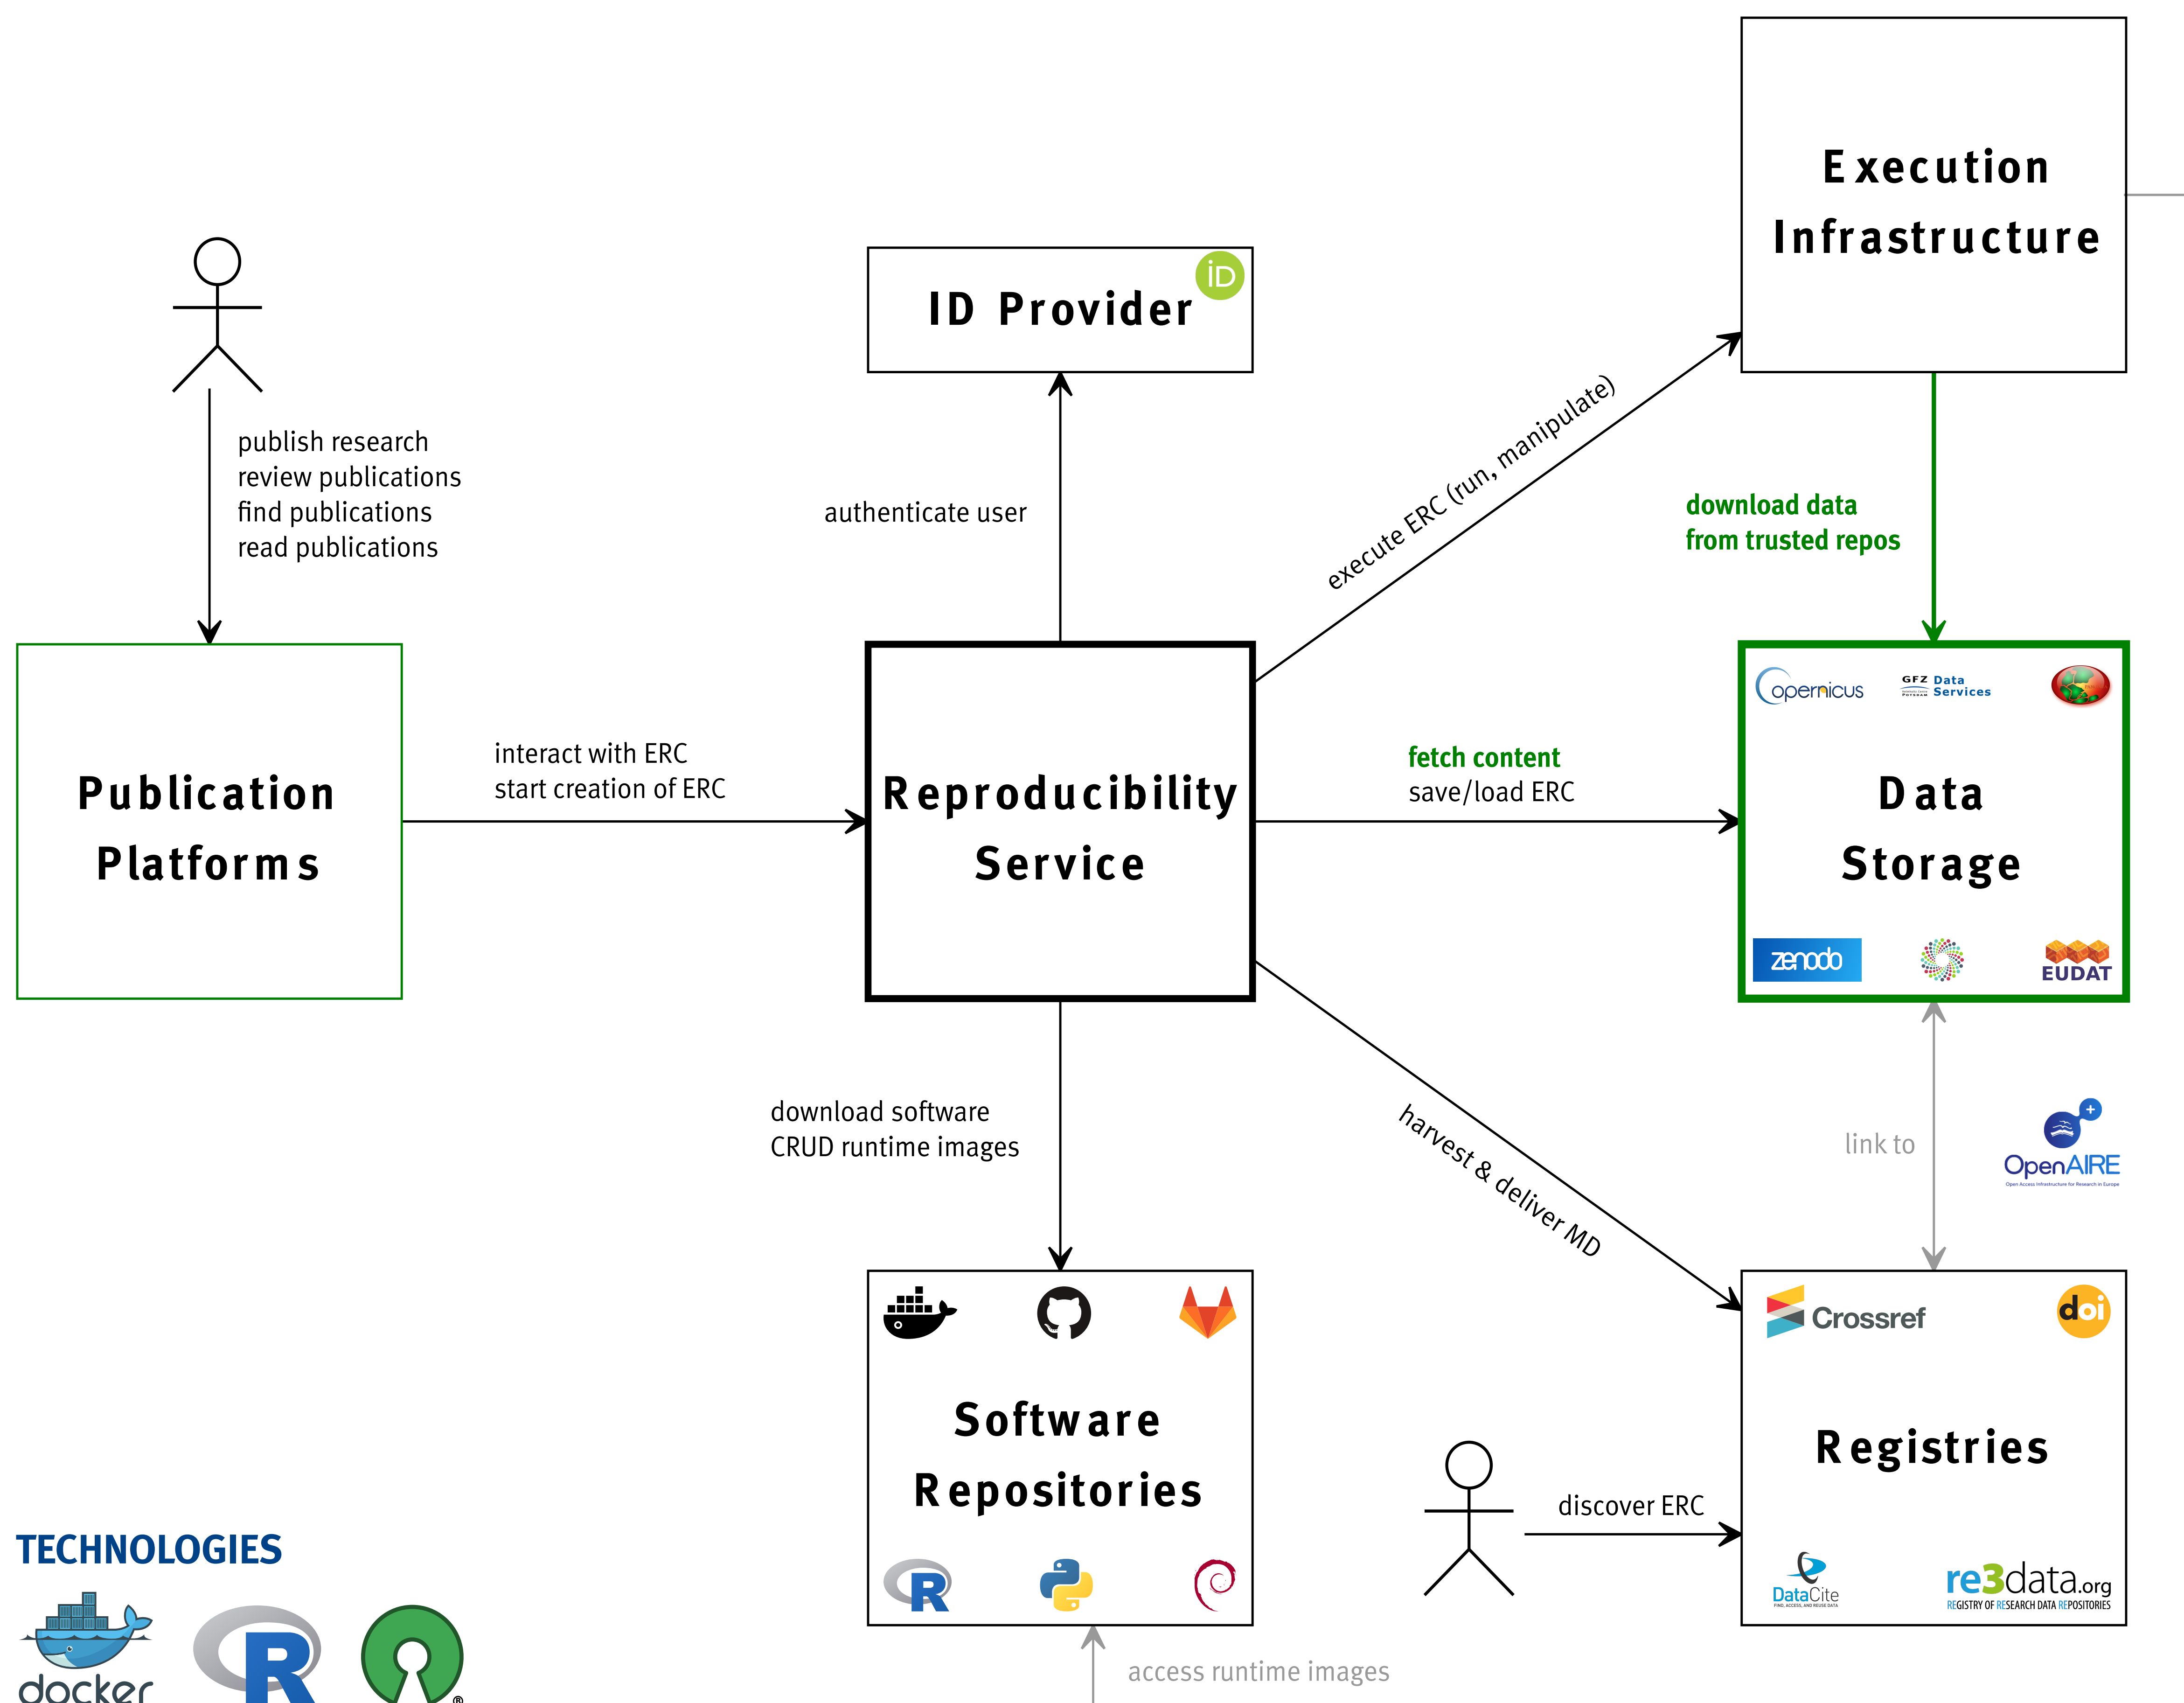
Execution Infrastructure

ID Provider

iD

publish research
review publications
find publications
read publications

authenticate user

execute ERC (run, manipulate)

download data
from trusted repos

Publication Platforms

interact with ERC
start creation of ERC

Reproducibility Service

fetch content
save/load ERC

opernicus

GFZ Data Services

Data Storage

zenodo

EUDAT

download software
CRUD runtime images

harvest & deliver MD

link to

OpenAIRE

Crossref

doi

Software Repositories

Registries

discover ERC

DataCite

re3data.org
REGISTRY OF RESEARCH DATA REPOSITORIES

TECHNOLOGIES

docker

R

access runtime images